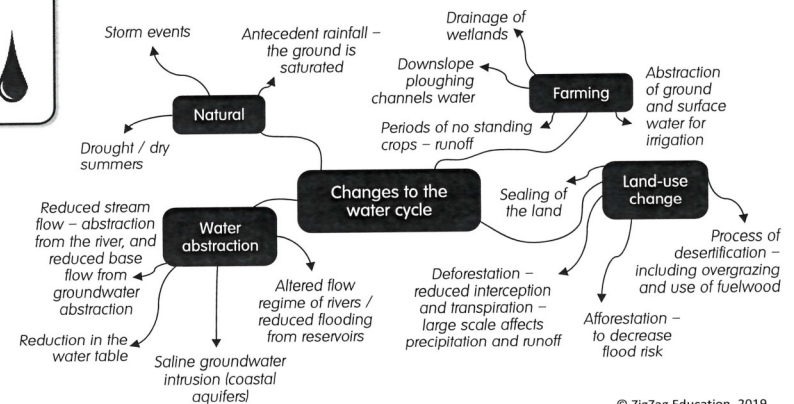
Changes to the water cycle

Natural

Storm events

Antecedent rainfall – the ground is saturated

Drought / dry summers

Farming

Drainage of wetlands

Downslope ploughing channels water

Abstraction of ground and surface water for irrigation

Periods of no standing crops – runoff

Water abstraction

Reduced stream flow – abstraction from the river, and reduced base flow from groundwater abstraction

Reduction in the water table

Saline groundwater intrusion (coastal aquifers)

Altered flow regime of rivers / reduced flooding from reservoirs

Land-use change

Sealing of the land

Process of desertification – including overgrazing and use of fuelwood

Deforestation – reduced interception and transpiration – large scale affects precipitation and runoff

Afforestation – to decrease flood risk

© ZigZag Education, 2019